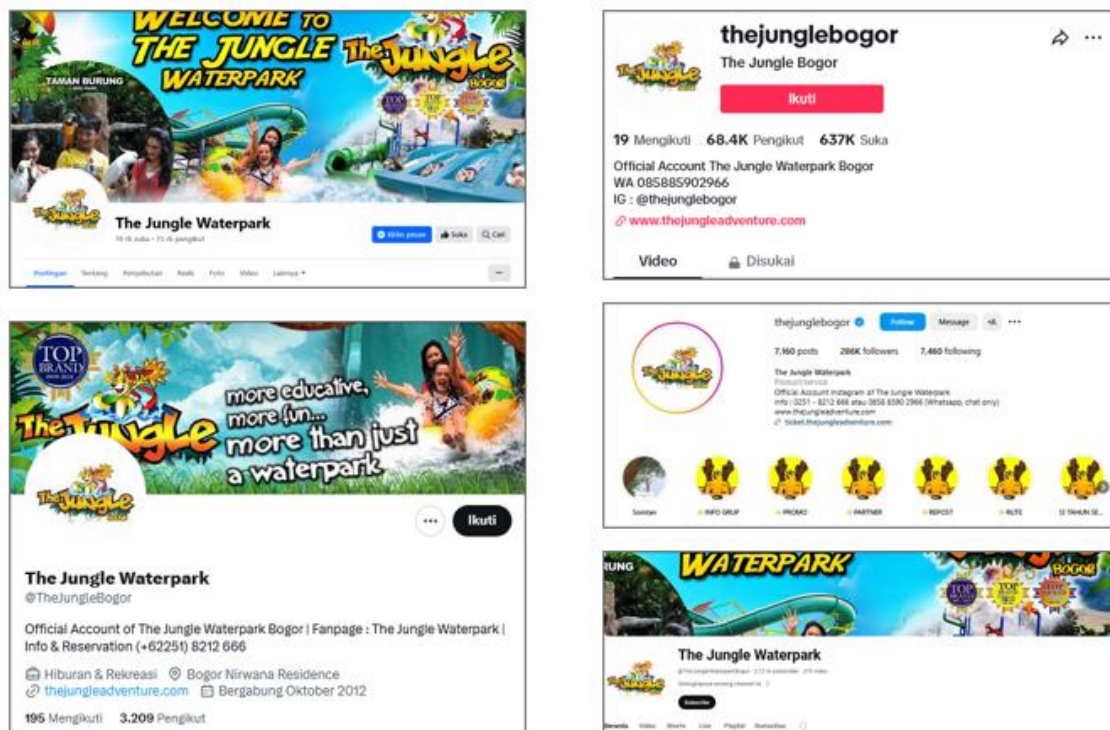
WELCOME TO THE JUNGLE WATERPARK

TAMAN BURUNG

The Jungle

The Jungle Waterpark

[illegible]

Kirim pesan Suka Cari

Postingan Tentang Penyebutan Reels Foto Video Lainnya

thejunglebogor

The Jungle Bogor

Ikuti

19 Mengikuti 68.4K Pengikut 637K Suka

Official Account The Jungle Waterpark Bogor
WA 085885902966
IG : @thejunglebogor
www.thejungleadventure.com

Video Disukai

TOP BRAND

The Jungle

more educative, more fun... more than just a waterpark

Ikuti

The Jungle Waterpark
@TheJungleBogor

Official Account of The Jungle Waterpark Bogor | Fanpage : The Jungle Waterpark | Info & Reservation (+62251) 8212 666

Hiburan & Rekreasi Bogor Nirwana Residence
thejungleadventure.com Bergabung Oktober 2012

195 Mengikuti 3.209 Pengikut

thejunglebogor Follow Message

7,160 posts 286K followers 7,460 following

The Jungle Waterpark
Product/service
Official Account Instagram of The Jungle Waterpark
Info : 0251 - 8212 666 atau 0858 8590 2966 (Whatsapp, chat only)
www.thejungleadventure.com
ticket.thejungleadventure.com

Sorotan INFO GRUP PROMO PARTNER REPOST RULTE 12 TAHUN SE...

RUNG WATERPARK Bogor

The Jungle Waterpark

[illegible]

Subscribe

Beranda Video Shorts Live Playlist Komunitas